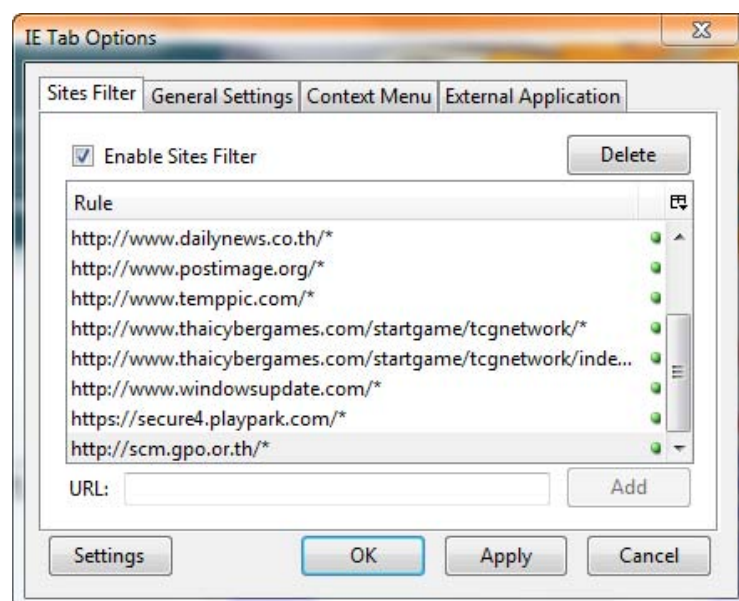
IE Tab Options

Sites Filter | General Settings | Context Menu | External Application

Enable Sites Filter

Delete

| Rule |
|---|
| http://www.dailynews.co.th/* |
| http://www.postimage.org/* |
| http://www.temppic.com/* |
| http://www.thaicybergames.com/startgame/tcgnetwork/* |
| http://www.thaicybergames.com/startgame/tcgnetwork/inde... |
| http://www.windowsupdate.com/* |
| https://secure4.playpark.com/* |
| http://scm.gpo.or.th/* |

URL:

Add

Settings

OK

Apply

Cancel